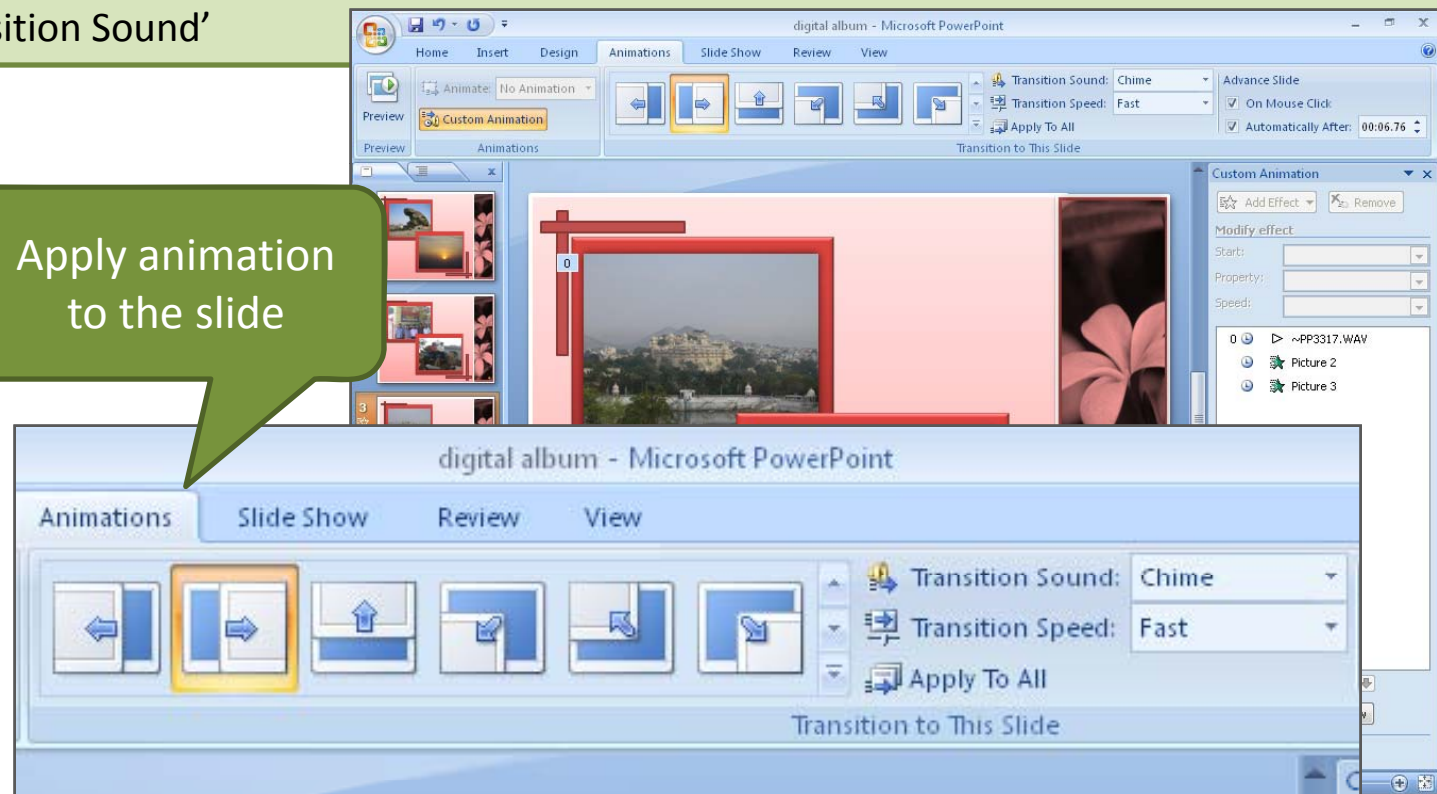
sition Sound'

digital album - Microsoft PowerPoint

Home Insert Design Animations Slide Show Review View

Preview

Preview

Animate: No Animation

Custom Animation

Animations

Transition Sound: Chime

Transition Speed: Fast

Apply To All

Transition to This Slide

Advance Slide

On Mouse Click

Automatically After: 00:06.76

Custom Animation

Add Effect

Remove

Modify effect

Start:

Property:

Speed:

0

~PP3317.WAV

Picture 2

Picture 3

0

3

Apply animation to the slide

digital album - Microsoft PowerPoint

Animations Slide Show Review View

Transition Sound: Chime

Transition Speed: Fast

Apply To All

Transition to This Slide